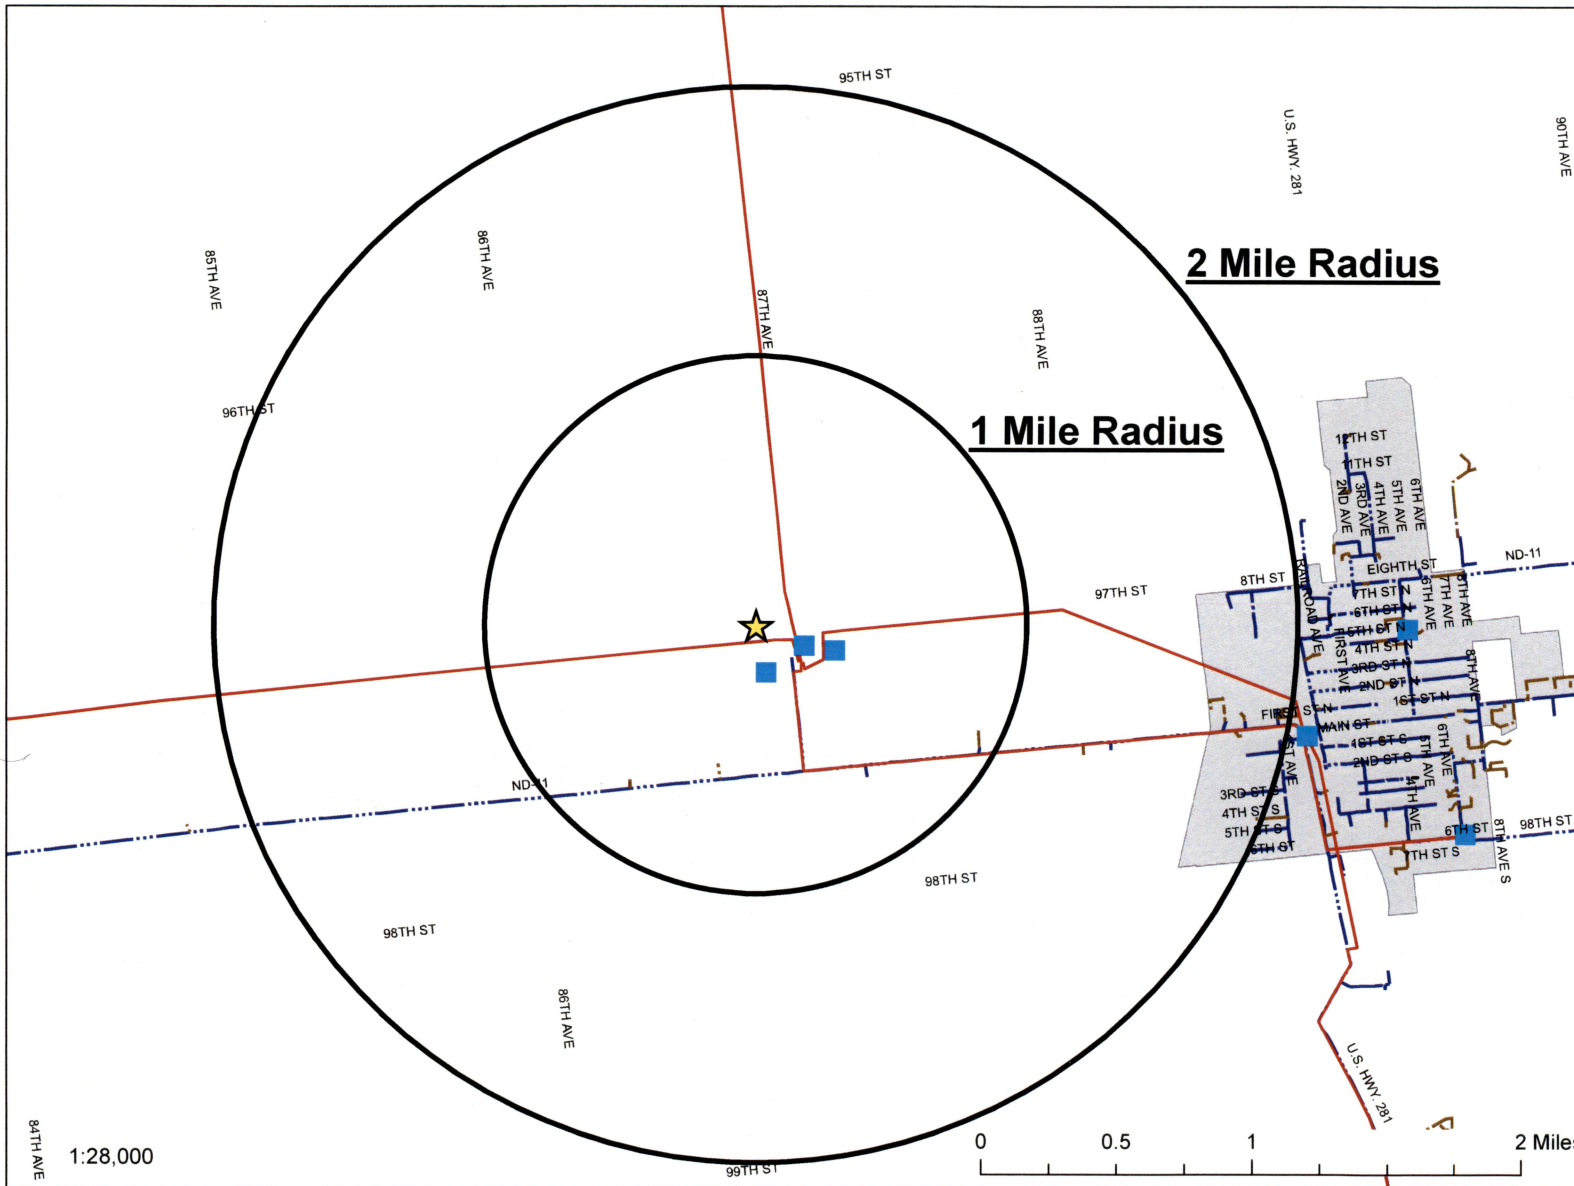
95TH ST

U.S. HWY. 281

90TH AVE

2 Mile Radius

85TH AVE

86TH AVE

87TH AVE

88TH AVE

96TH ST

1 Mile Radius

12TH ST
11TH ST
2ND AVE
3RD AVE
4TH AVE
5TH AVE
6TH AVE

ND-11

8TH ST
EIGHTH ST
7TH ST N
6TH ST N
5TH ST N
4TH ST N
3RD ST N
2ND ST N
1ST ST N
RAILROAD AVE
FIRST AVE
7TH AVE
8TH AVE
6TH AVE
8TH AVE

97TH ST

FIRST ST N
MAIN ST
1ST ST S
2ND ST S
1ST AVE
5TH AVE
6TH AVE
3RD ST S
4TH ST S
5TH ST S
6TH ST
6TH ST
7TH ST S
8TH AVE S
98TH ST

ND-11

98TH ST

98TH ST

86TH AVE

U.S. HWY. 281

84TH AVE

1:28,000

99TH ST

0 0.5 1 2 Miles